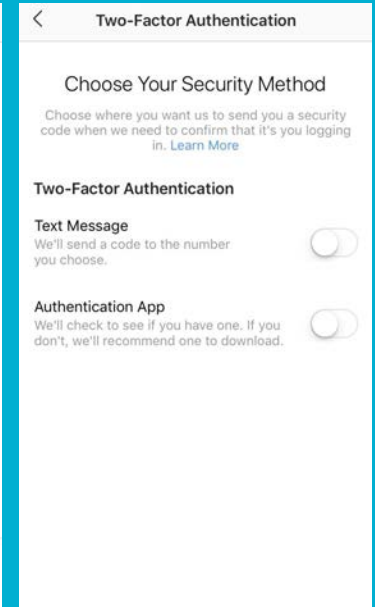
<

Two-Factor Authentication

Choose Your Security Method

Choose where you want us to send you a security code when we need to confirm that it's you logging in. Learn More

Two-Factor Authentication

Text Message
We'll send a code to the number you choose.

Authentication App
We'll check to see if you have one. If you don't, we'll recommend one to download.